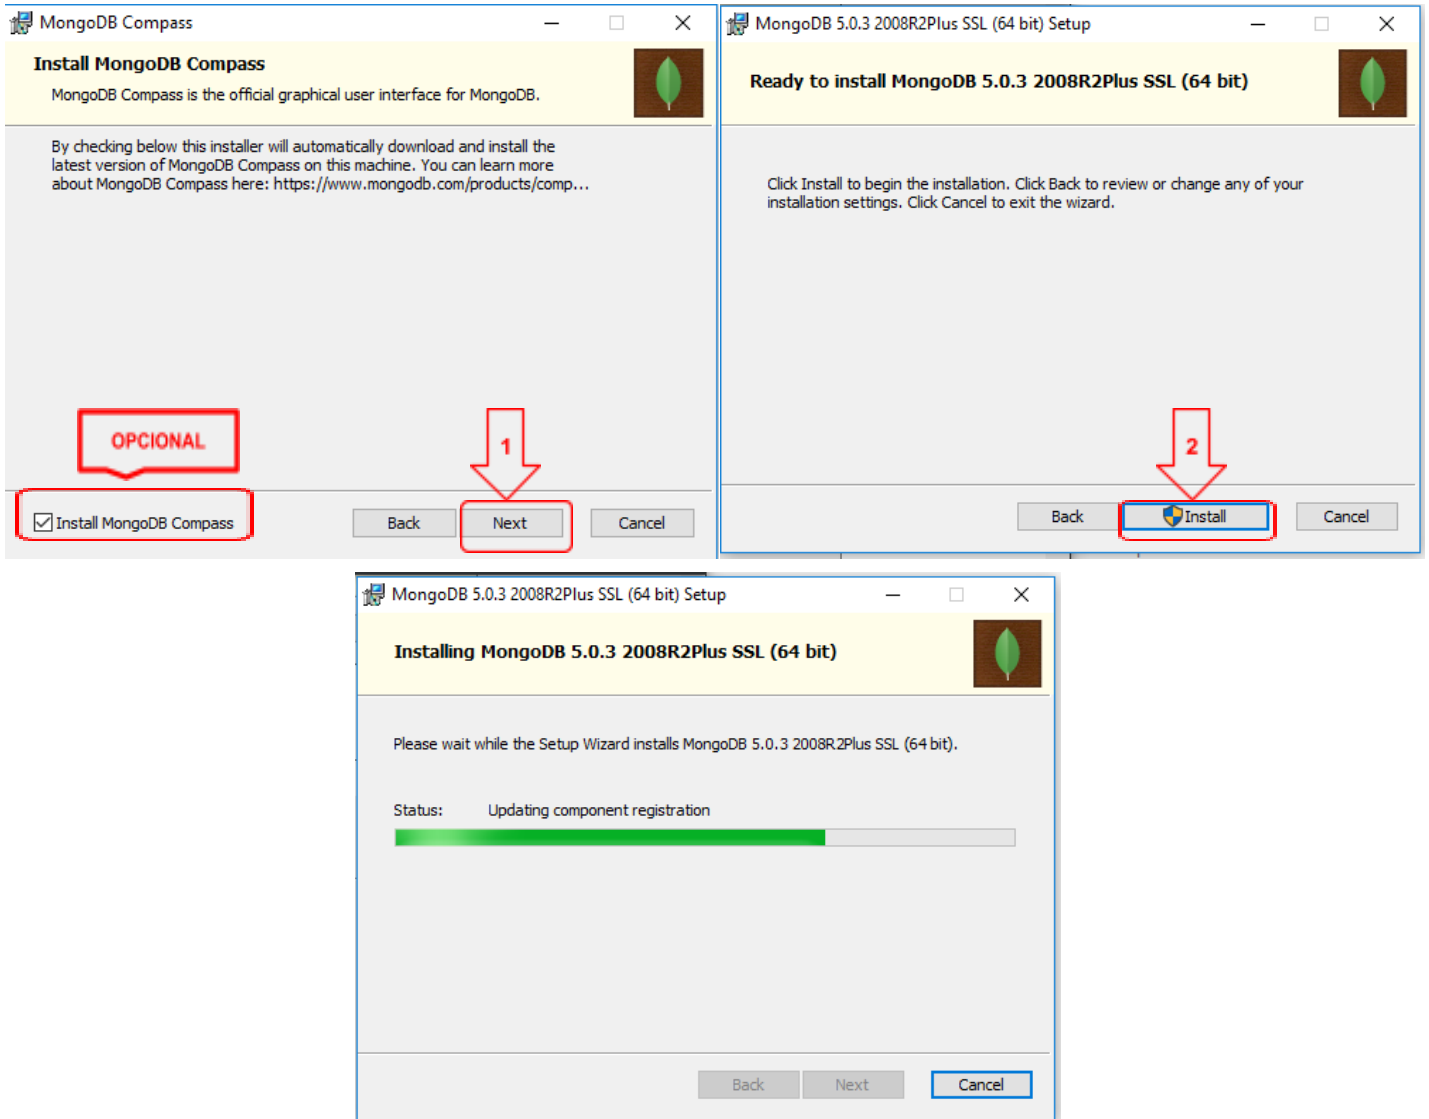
MongoDB Compass

Install MongoDB Compass

MongoDB Compass is the official graphical user interface for MongoDB.

By checking below this installer will automatically download and install the latest version of MongoDB Compass on this machine. You can learn more about MongoDB Compass here: https://www.mongodb.com/products/comp...

OPCIONAL

1

Install MongoDB Compass

Back Next Cancel

MongoDB 5.0.3 2008R2Plus SSL (64 bit) Setup

Ready to install MongoDB 5.0.3 2008R2Plus SSL (64 bit)

Click Install to begin the installation. Click Back to review or change any of your installation settings. Click Cancel to exit the wizard.

2

Back Install Cancel

MongoDB 5.0.3 2008R2Plus SSL (64 bit) Setup

Installing MongoDB 5.0.3 2008R2Plus SSL (64 bit)

Please wait while the Setup Wizard installs MongoDB 5.0.3 2008R2Plus SSL (64 bit).

Status: Updating component registration

Back Next Cancel